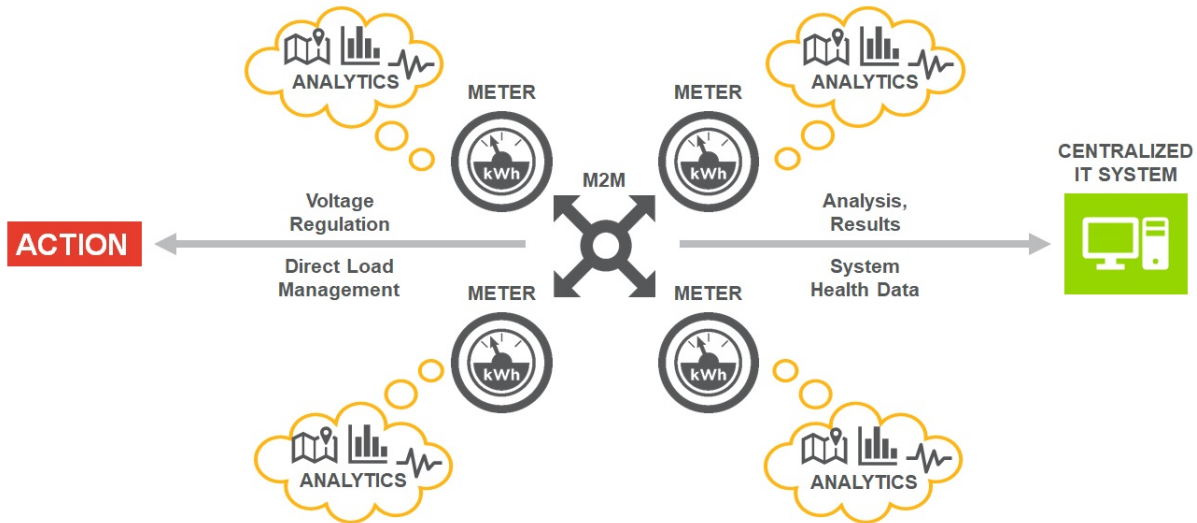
ANALYTICS

ANALYTICS

METER

kWh

METER

kWh

M2M

CENTRALIZED IT SYSTEM

Voltage Regulation

Direct Load Management

ACTION

Analysis, Results

System Health Data

METER

kWh

METER

kWh

ANALYTICS

ANALYTICS